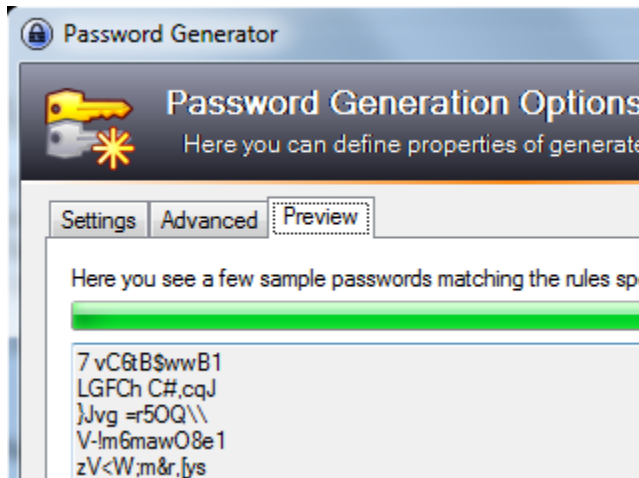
Password Generator

Password Generation Options
Here you can define properties of generate

Settings | Advanced | Preview

Here you see a few sample passwords matching the rules sp

7 vC6tB$wwB1
LGFCh C#,cqJ
}Jvg =r5OQ\\
V-!m6mawO8e1
zV<W;m&r,[ys